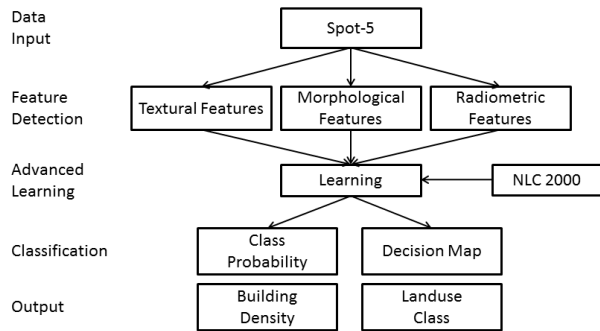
Data Input

Spot-5

Feature Detection

Textural Features

Morphological Features

Radiometric Features

Advanced Learning

Learning

NLC 2000

Classification

Class Probability

Decision Map

Output

Building Density

Landuse Class